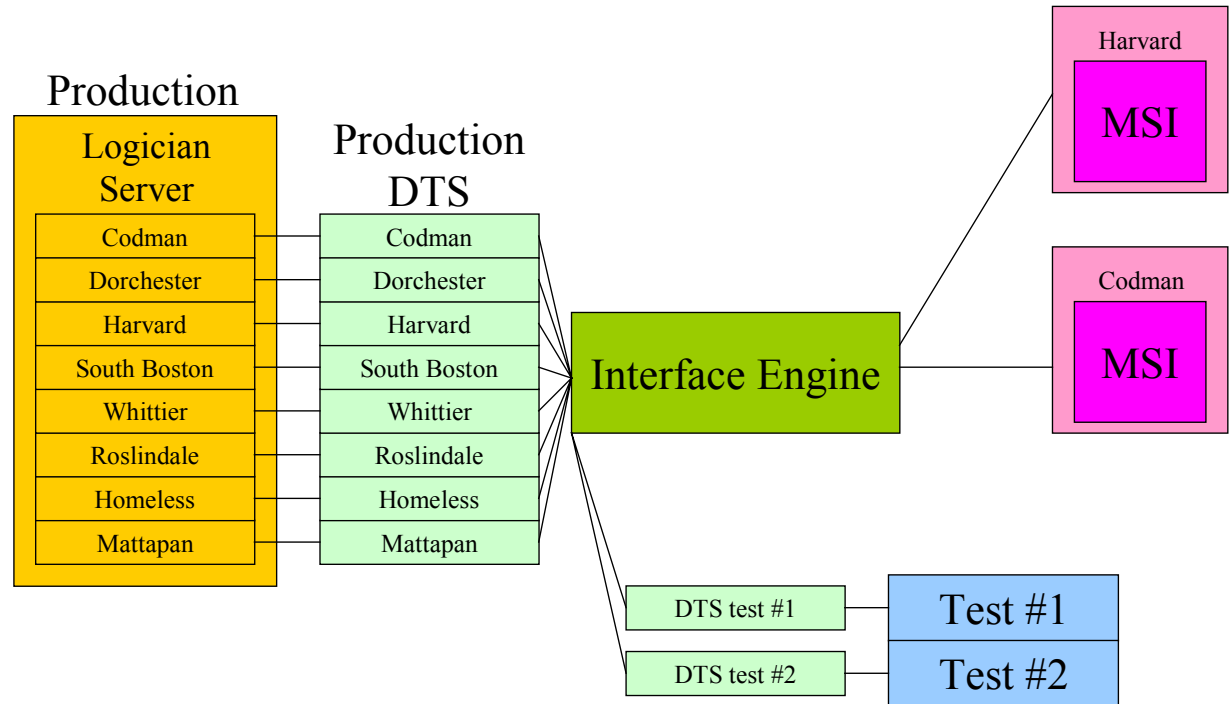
Production

Logician Server

| Codman |
|---|
| Dorchester |
| Harvard |
| South Boston |
| Whittier |
| Roslindale |
| Homeless |
| Mattapan |

Production DTS

| Codman |
|---|
| Dorchester |
| Harvard |
| South Boston |
| Whittier |
| Roslindale |
| Homeless |
| Mattapan |

Interface Engine

Harvard

MSI

Codman

MSI

DTS test #1

Test #1

DTS test #2

Test #2